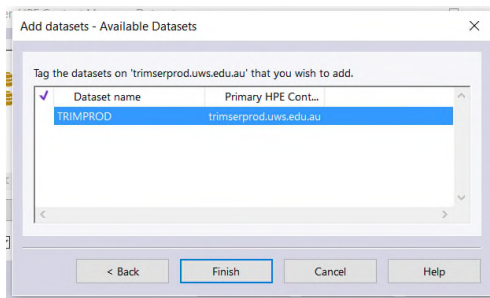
Add datasets - Available Datasets

Tag the datasets on 'trimserprod.uws.edu.au' that you wish to add.

| ✓ | Dataset name | Primary HPE Cont... |
|---|---|---|
| | TRIMPROD | trimserprod.uws.edu.au |

< Back
Finish
Cancel
Help